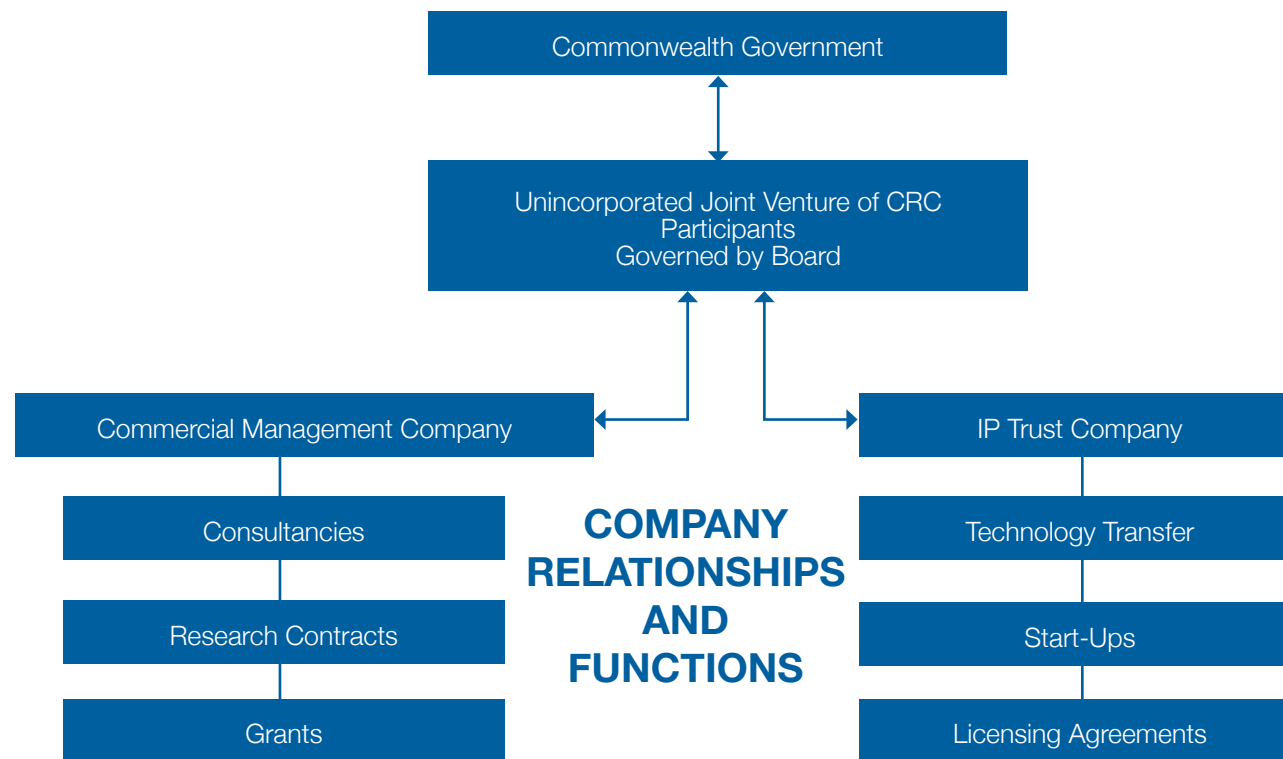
Commonwealth Government

Unincorporated Joint Venture of CRC Participants
Governed by Board

Commercial Management Company

Consultancies

Research Contracts

Grants

COMPANY RELATIONSHIPS AND FUNCTIONS

IP Trust Company

Technology Transfer

Start-Ups

Licensing Agreements